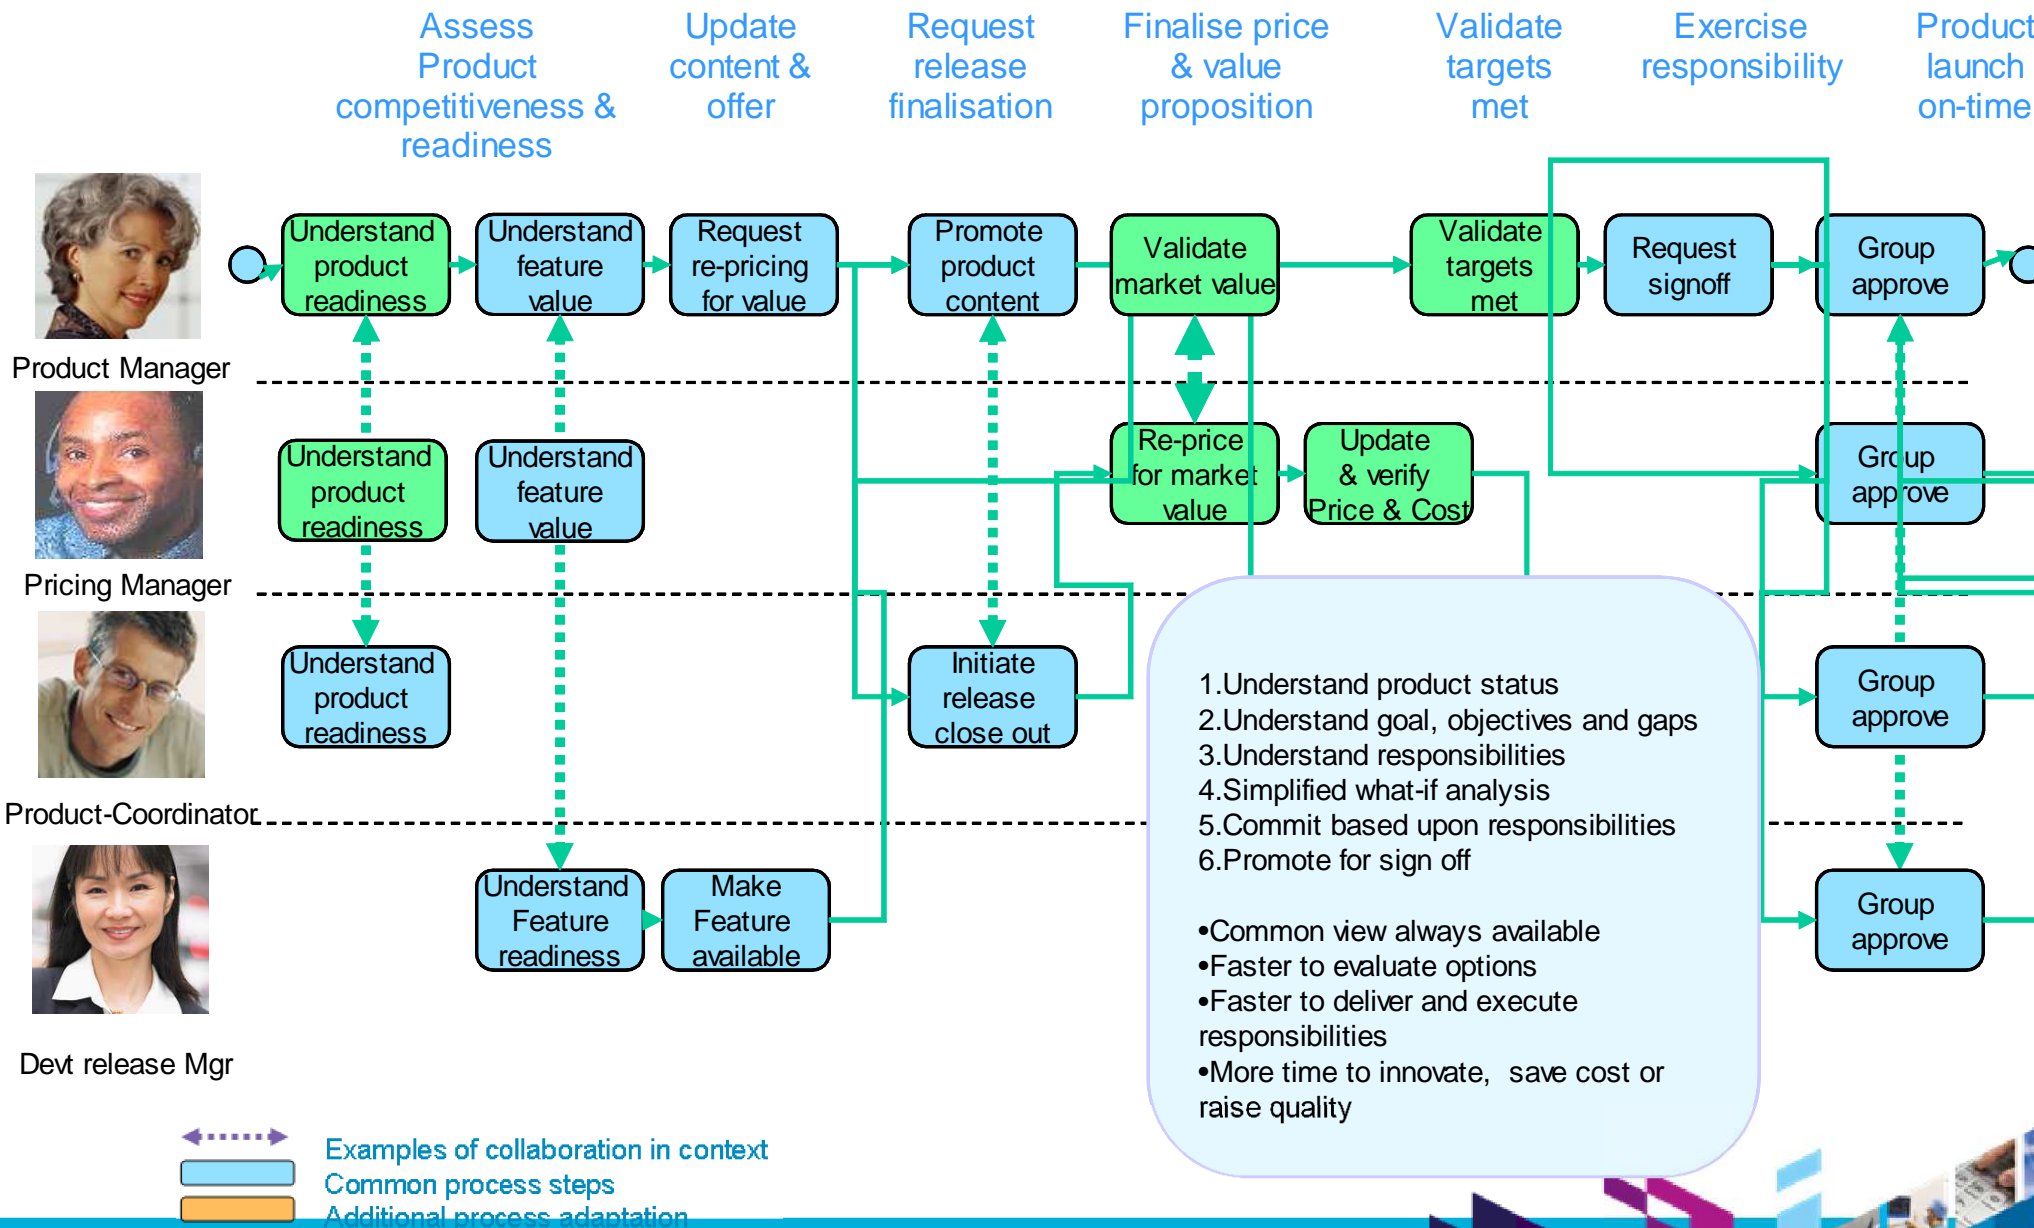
Assess Product competitiveness & readiness

Update content & offer

Request release finalisation

Finalise price & value proposition

Validate targets met

Exercise responsibility

Product launch on-time

Product Manager

Understand product readiness

Understand feature value

Request re-pricing for value

Promote product content

Validate market value

Validate targets met

Request signoff

Group approve

Pricing Manager

Understand product readiness

Understand feature value

Re-price for market value

Update & verify Price & Cost

Group approve

Product-Coordinator

Understand product readiness

Initiate release close out

Group approve

Devt release Mgr

Understand Feature readiness

Make Feature available

Group approve

1.Understand product status
2.Understand goal, objectives and gaps
3.Understand responsibilities
4.Simplified what-if analysis
5.Commit based upon responsibilities
6.Promote for sign off

•Common view always available
•Faster to evaluate options
•Faster to deliver and execute responsibilities
•More time to innovate, save cost or raise quality

Examples of collaboration in context
Common process steps
Additional process adaptation